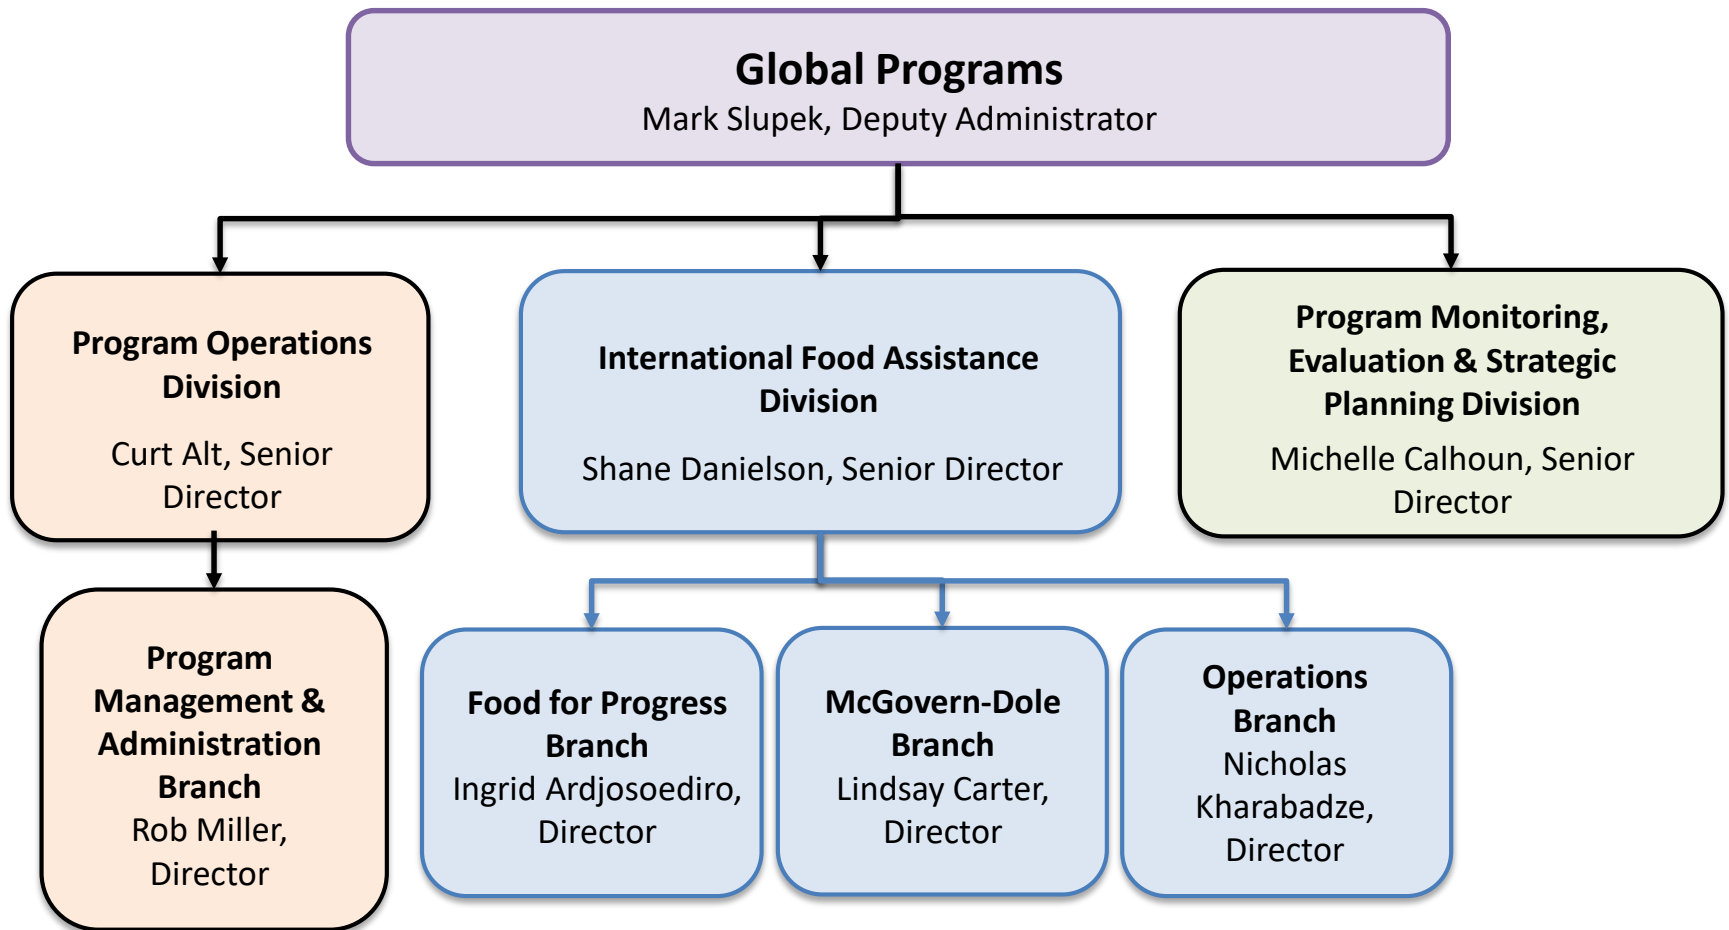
Global Programs
Mark Slupek, Deputy Administrator

Program Operations Division
Curt Alt, Senior Director

International Food Assistance Division
Shane Danielson, Senior Director

Program Monitoring, Evaluation & Strategic Planning Division
Michelle Calhoun, Senior Director

Program Management & Administration Branch
Rob Miller, Director

Food for Progress Branch
Ingrid Ardjosoediro, Director

McGovern-Dole Branch
Lindsay Carter, Director

Operations Branch
Nicholas Kharabadze, Director